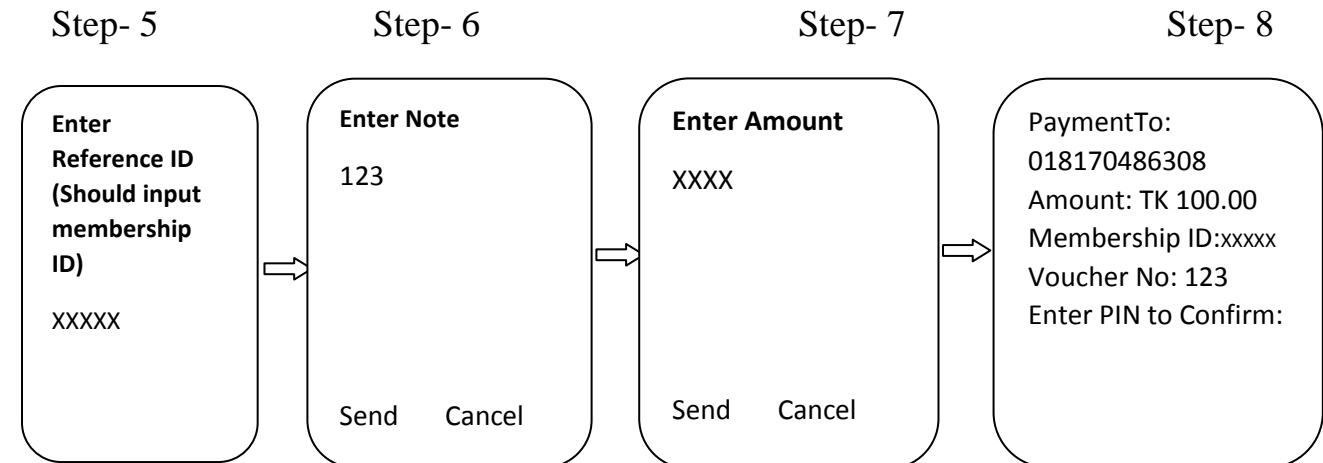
Step- 5

Enter Reference ID (Should input membership ID)

XXXXX

Step- 6

Enter Note

123

Send Cancel

Step- 7

Enter Amount

XXXX

Send Cancel

Step- 8

PaymentTo: 018170486308
Amount: TK 100.00
Membership ID:xxxxx
Voucher No: 123
Enter PIN to Confirm: